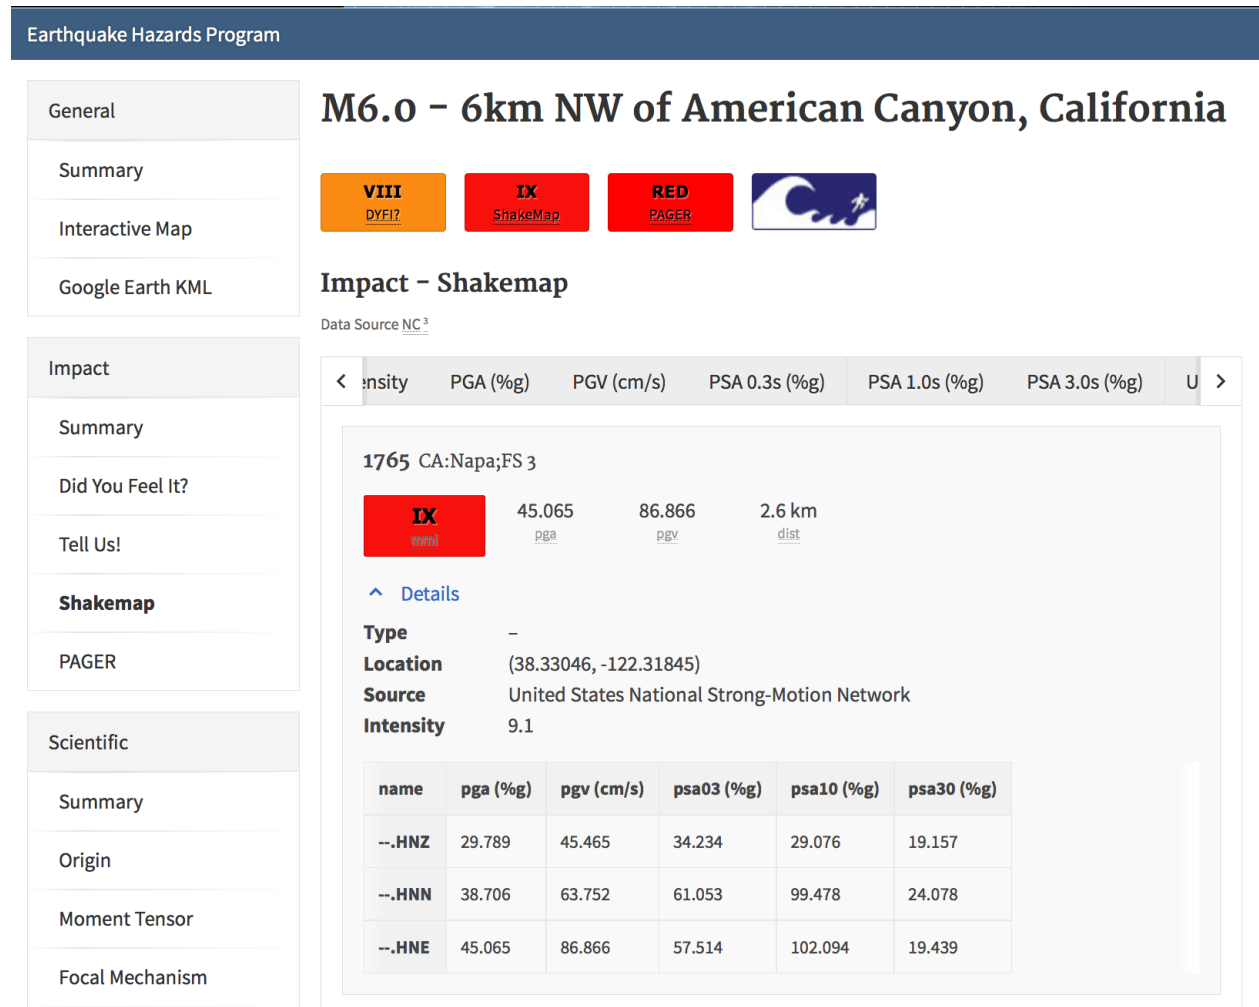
Earthquake Hazards Program

General
Summary
Interactive Map
Google Earth KML

Impact
Summary
Did You Feel It?
Tell Us!
Shakemap
PAGER

Scientific
Summary
Origin
Moment Tensor
Focal Mechanism

M6.0 - 6km NW of American Canyon, California

VIII
DYFI?

IX
ShakeMap

RED
PAGER

Impact - Shakemap

Data Source NC³

‹ ensity PGA (%g) PGV (cm/s) PSA 0.3s (%g) PSA 1.0s (%g) PSA 3.0s (%g) U ›

1765 CA:Napa;FS 3

IX
mmi

45.065
pga

86.866
pgv

2.6 km
dist

Details

Type –
Location (38.33046, -122.31845)
Source United States National Strong-Motion Network
Intensity 9.1

| name | pga (%g) | pgv (cm/s) | psa03 (%g) | psa10 (%g) | psa30 (%g) |
|---|---|---|---|---|---|
| --.HNZ | 29.789 | 45.465 | 34.234 | 29.076 | 19.157 |
| --.HNN | 38.706 | 63.752 | 61.053 | 99.478 | 24.078 |
| --.HNE | 45.065 | 86.866 | 57.514 | 102.094 | 19.439 |